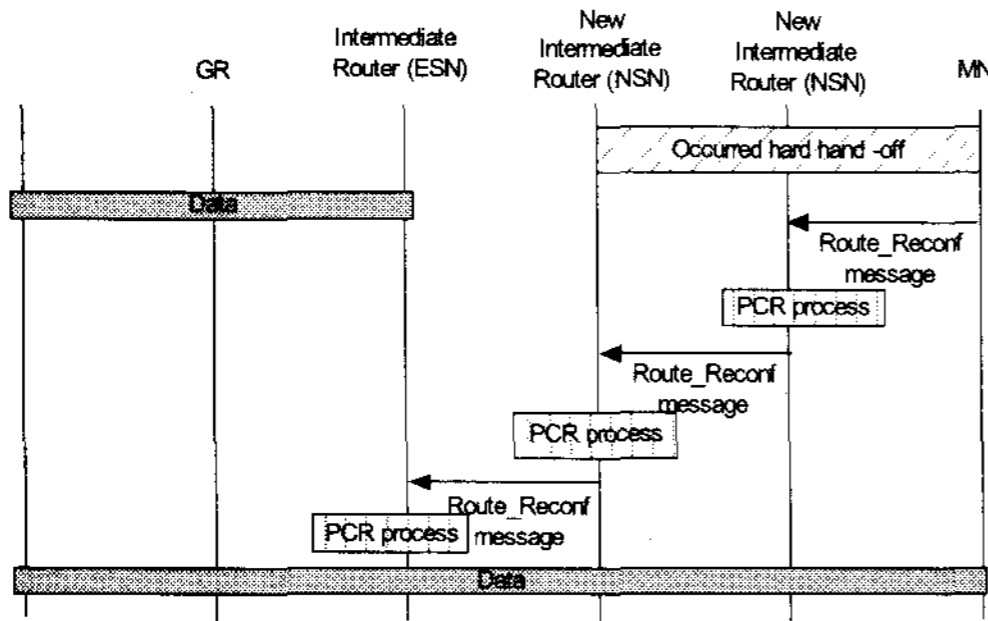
GR

Intermediate Router (ESN)

New Intermediate Router (NSN)

New Intermediate Router (NSN)

MN

Occurred hard hand -off

Data

Route_Reconf message

PCR process

Route_Reconf message

PCR process

Route_Reconf message

PCR process

Data